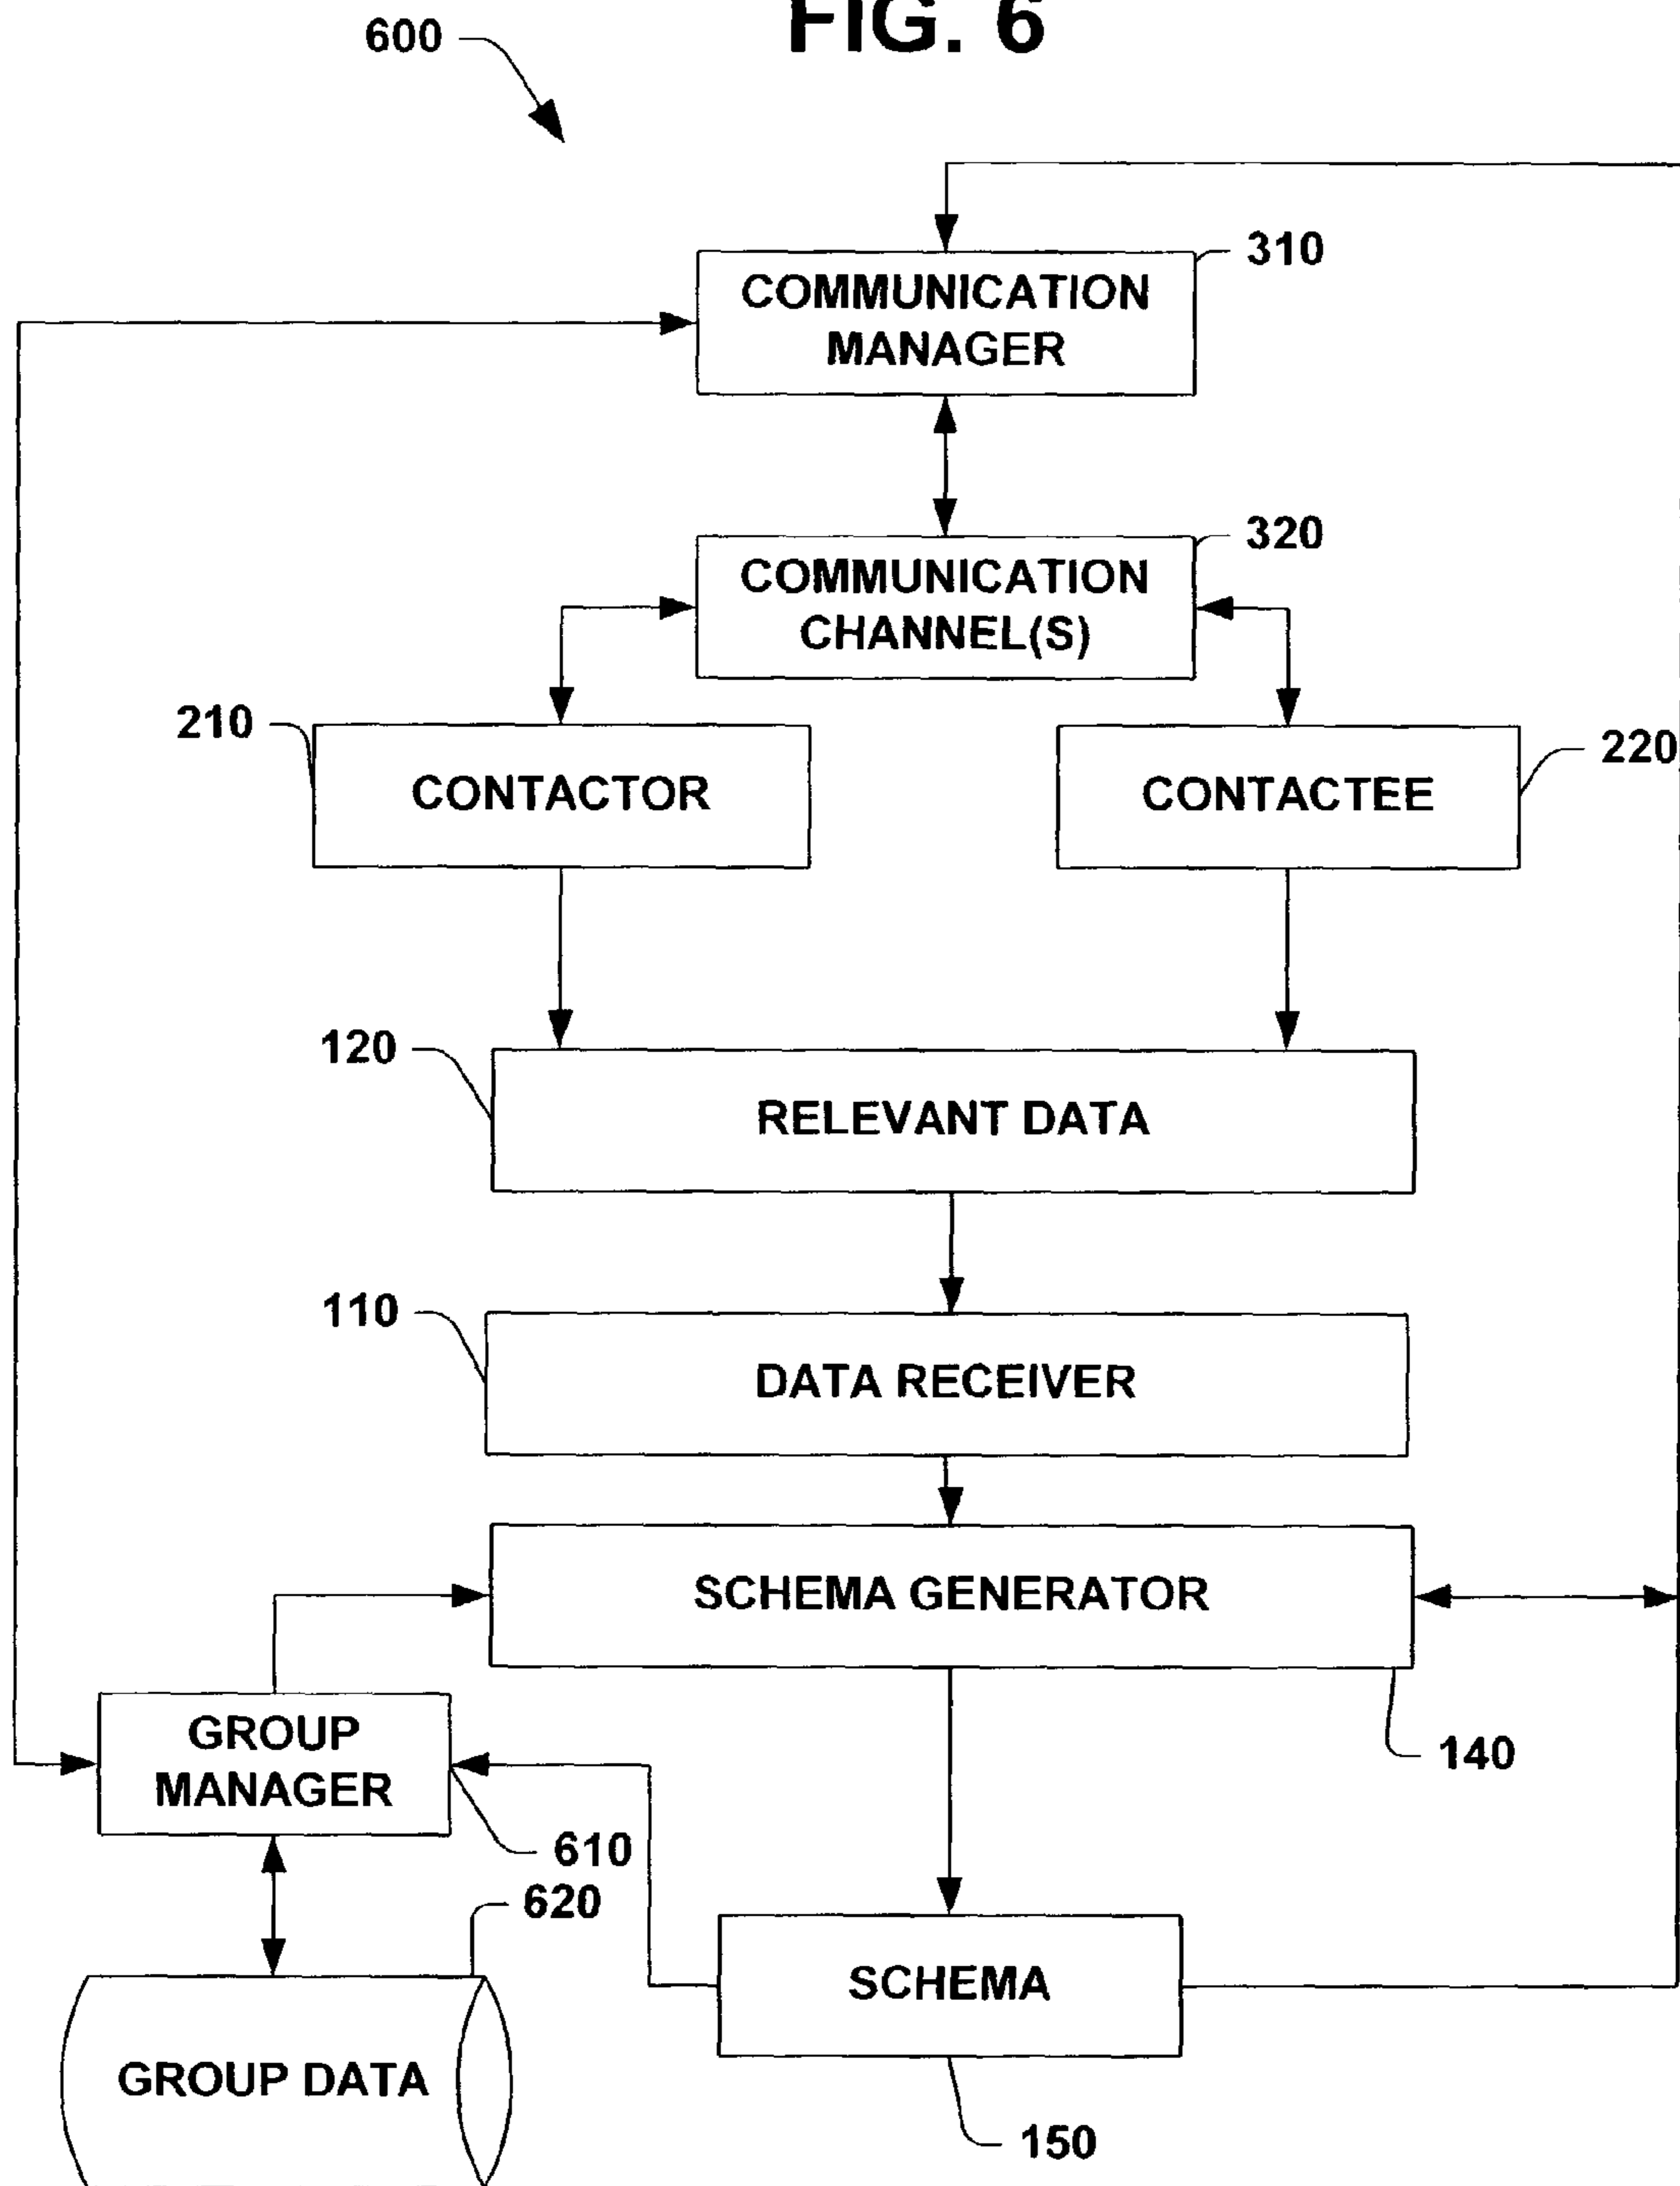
FIG. 6

600

310
COMMUNICATION MANAGER

320
COMMUNICATION CHANNEL(S)

210
CONTACTOR

220
CONTACTEE

120
RELEVANT DATA

110
DATA RECEIVER

SCHEMA GENERATOR

140

GROUP MANAGER

610

620

GROUP DATA

SCHEMA

150